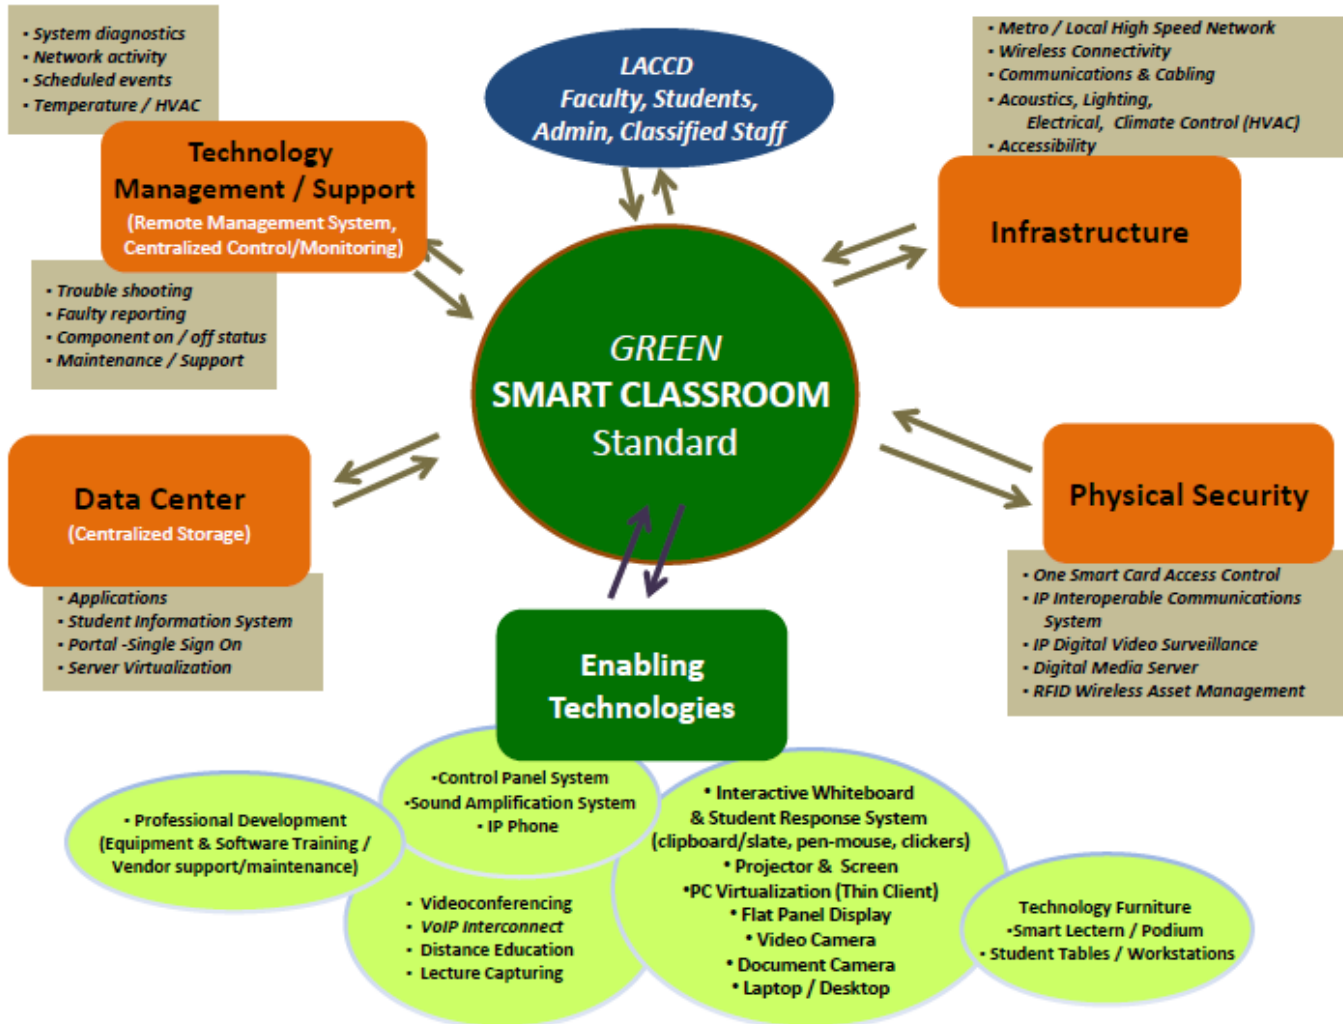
• System diagnostics
• Network activity
• Scheduled events
• Temperature / HVAC

LACCD
Faculty, Students, Admin, Classified Staff

• Metro / Local High Speed Network
• Wireless Connectivity
• Communications & Cabling
• Acoustics, Lighting, Electrical, Climate Control (HVAC)
• Accessibility

Technology Management / Support
(Remote Management System, Centralized Control/Monitoring)

Infrastructure

• Trouble shooting
• Faulty reporting
• Component on / off status
• Maintenance / Support

GREEN
SMART CLASSROOM
Standard

Data Center
(Centralized Storage)

Physical Security

• Applications
• Student Information System
• Portal -Single Sign On
• Server Virtualization

• One Smart Card Access Control
• IP Interoperable Communications System
• IP Digital Video Surveillance
• Digital Media Server
• RFID Wireless Asset Management

Enabling Technologies

•Control Panel System
•Sound Amplification System
• IP Phone

• Professional Development
(Equipment & Software Training / Vendor support/maintenance)

• Interactive Whiteboard & Student Response System
(clipboard/slate, pen-mouse, clickers)
• Projector & Screen
•PC Virtualization (Thin Client)
• Flat Panel Display
• Video Camera
• Document Camera
• Laptop / Desktop

• Videoconferencing
• VoIP Interconnect
• Distance Education
• Lecture Capturing

Technology Furniture
•Smart Lectern / Podium
• Student Tables / Workstations